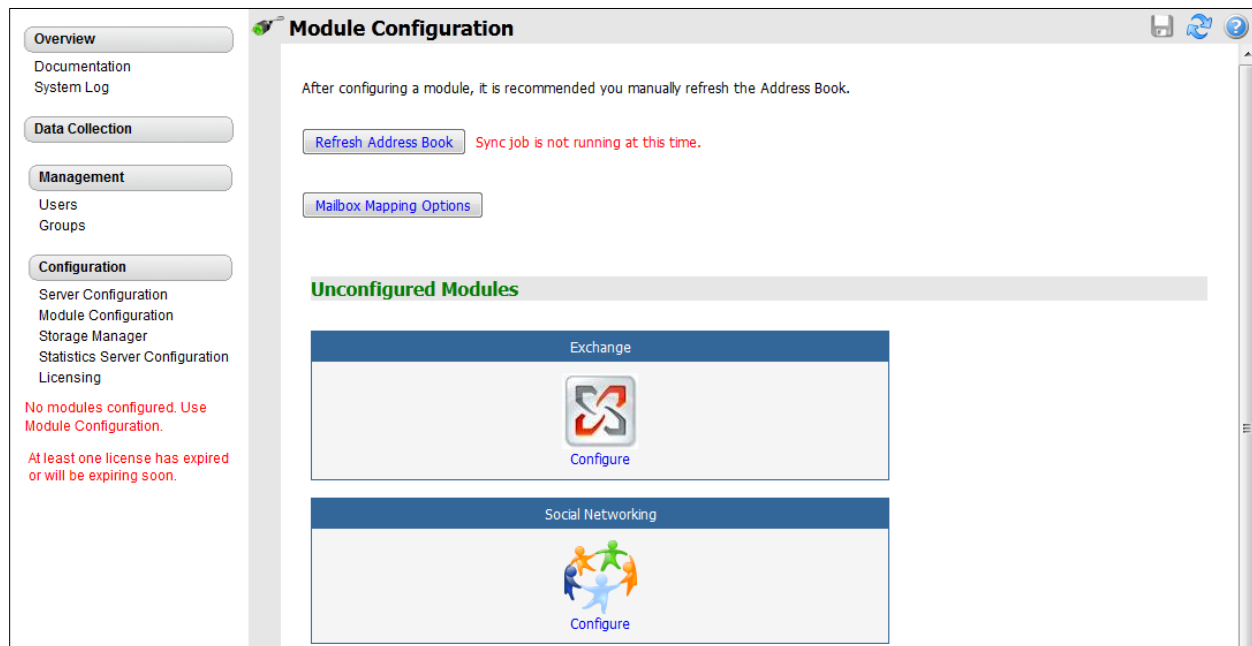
Overview
Documentation
System Log

Data Collection

Management
Users
Groups

Configuration
Server Configuration
Module Configuration
Storage Manager
Statistics Server Configuration
Licensing

No modules configured. Use Module Configuration.

At least one license has expired or will be expiring soon.

Module Configuration

After configuring a module, it is recommended you manually refresh the Address Book.

Refresh Address Book Sync job is not running at this time.

Mailbox Mapping Options

Unconfigured Modules

Exchange
Configure

Social Networking
Configure